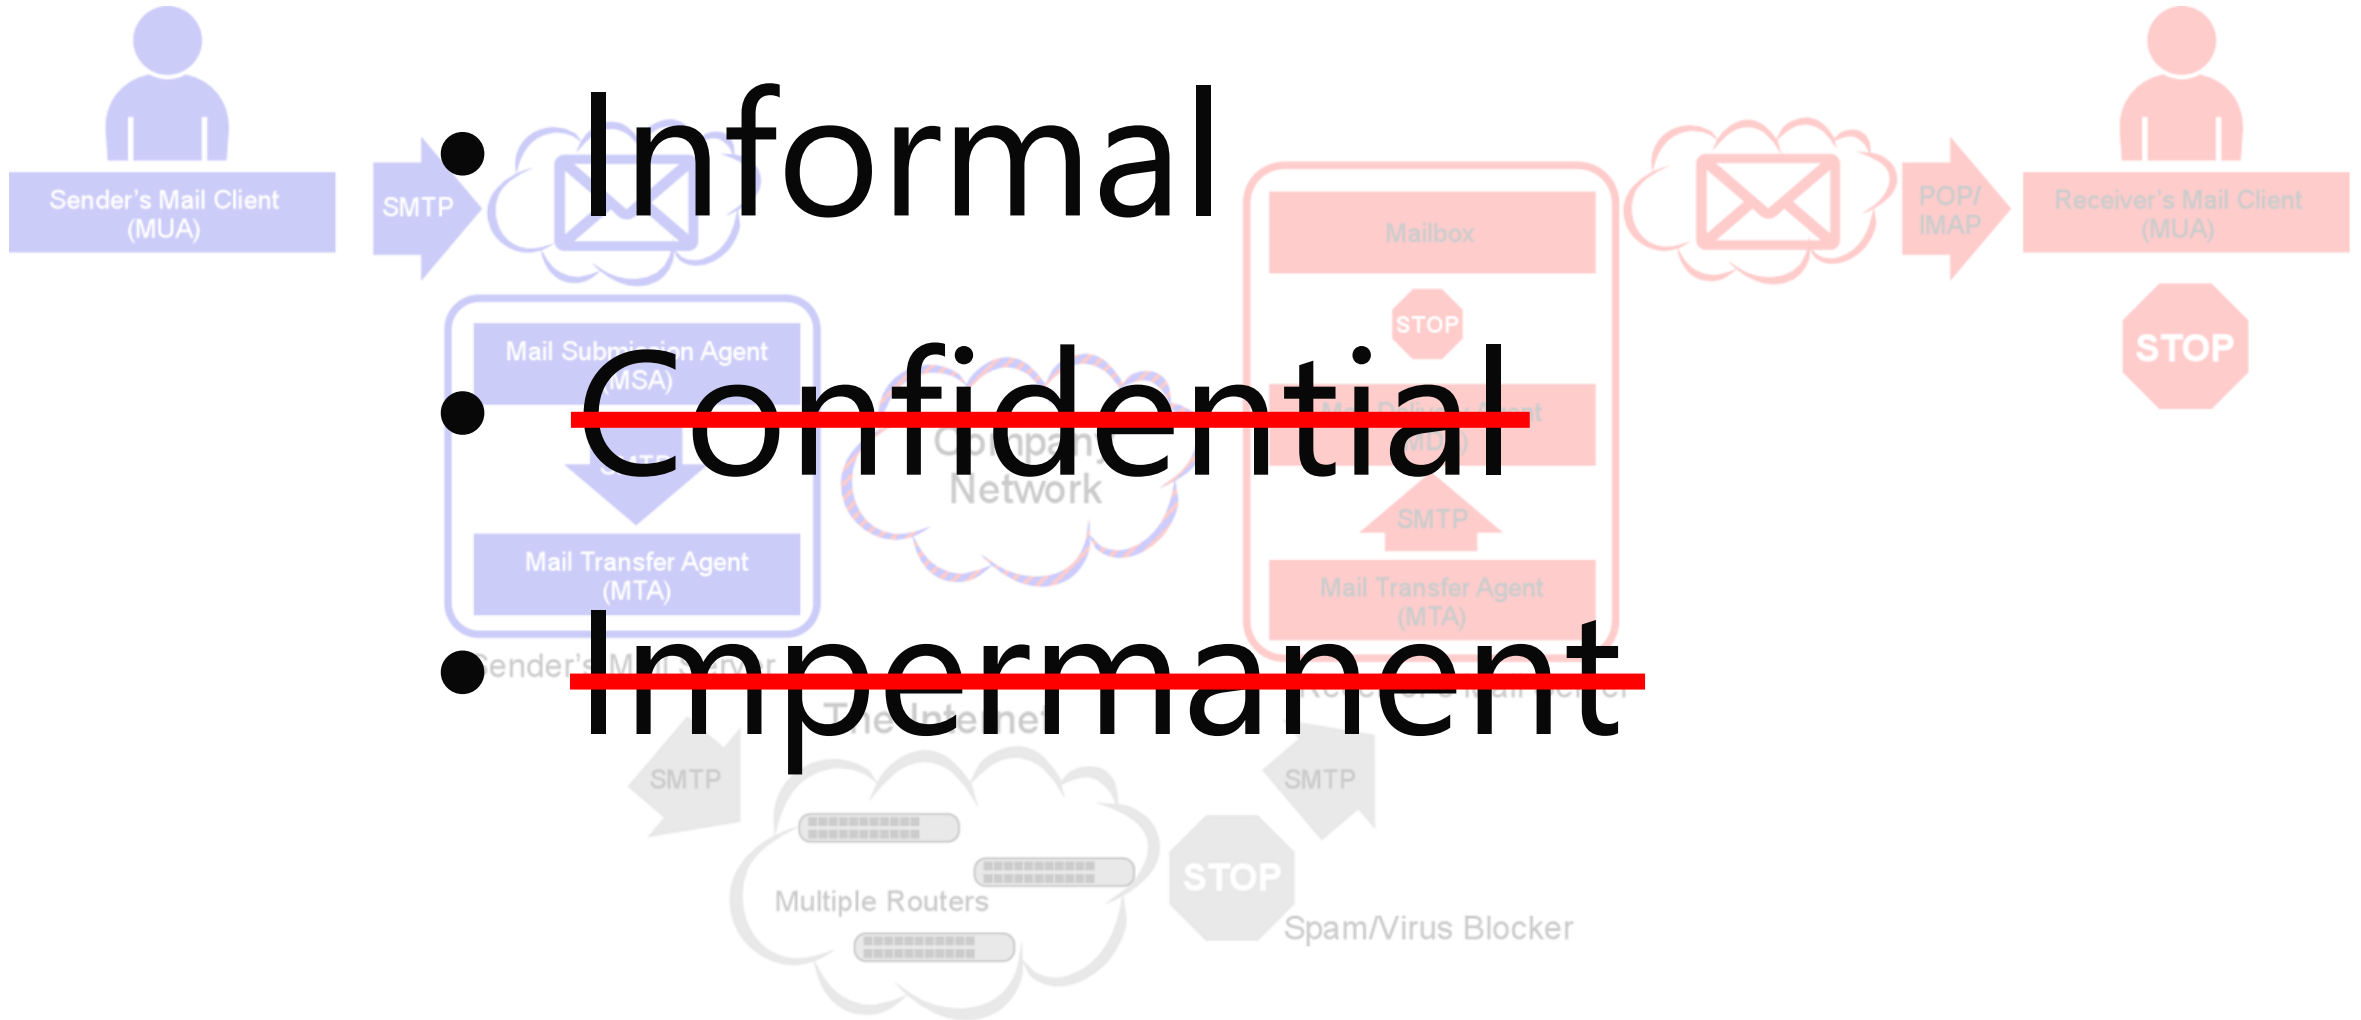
• Informal
• ~~Confidential~~
• ~~Impermanent~~

Sender's Mail Client (MUA)

SMTP

Mail Submission Agent (MSA)

SMTP

Mail Transfer Agent (MTA)

Sender's Mail Server

Company Network

The Internet

SMTP

Multiple Routers

STOP

Spam/Virus Blocker

SMTP

Mailbox

STOP

Mail Delivery Agent (MDA)

SMTP

Mail Transfer Agent (MTA)

Receiver's Mail Server

POP/ IMAP

Receiver's Mail Client (MUA)

STOP